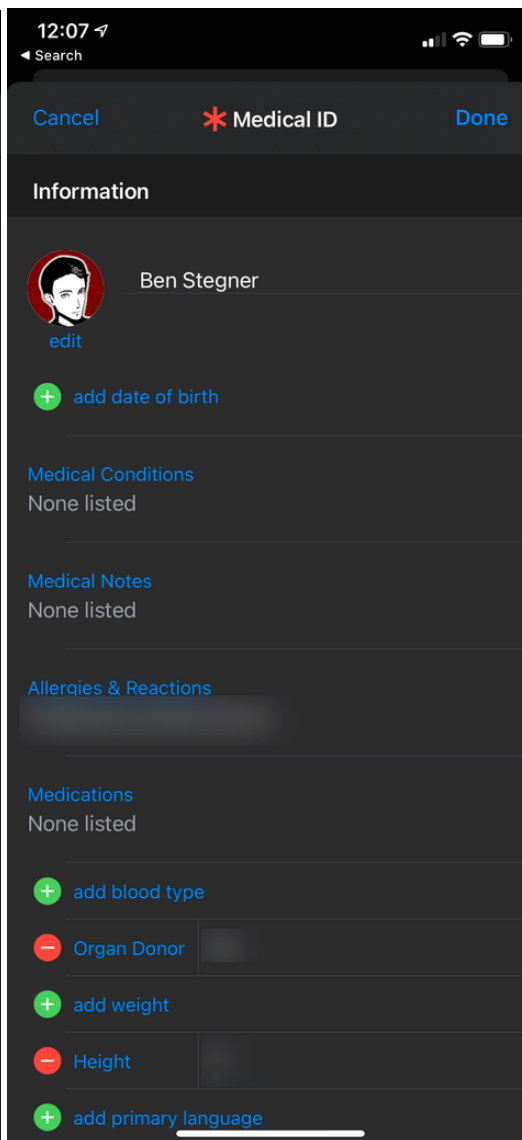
12:07
◂ Search

Cancel
Medical ID
Done

Information

Ben Stegner
edit

add date of birth

Medical Conditions
None listed

Medical Notes
None listed

Allergies & Reactions
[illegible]

Medications
None listed

add blood type

Organ Donor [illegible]

add weight

Height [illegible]

add primary language